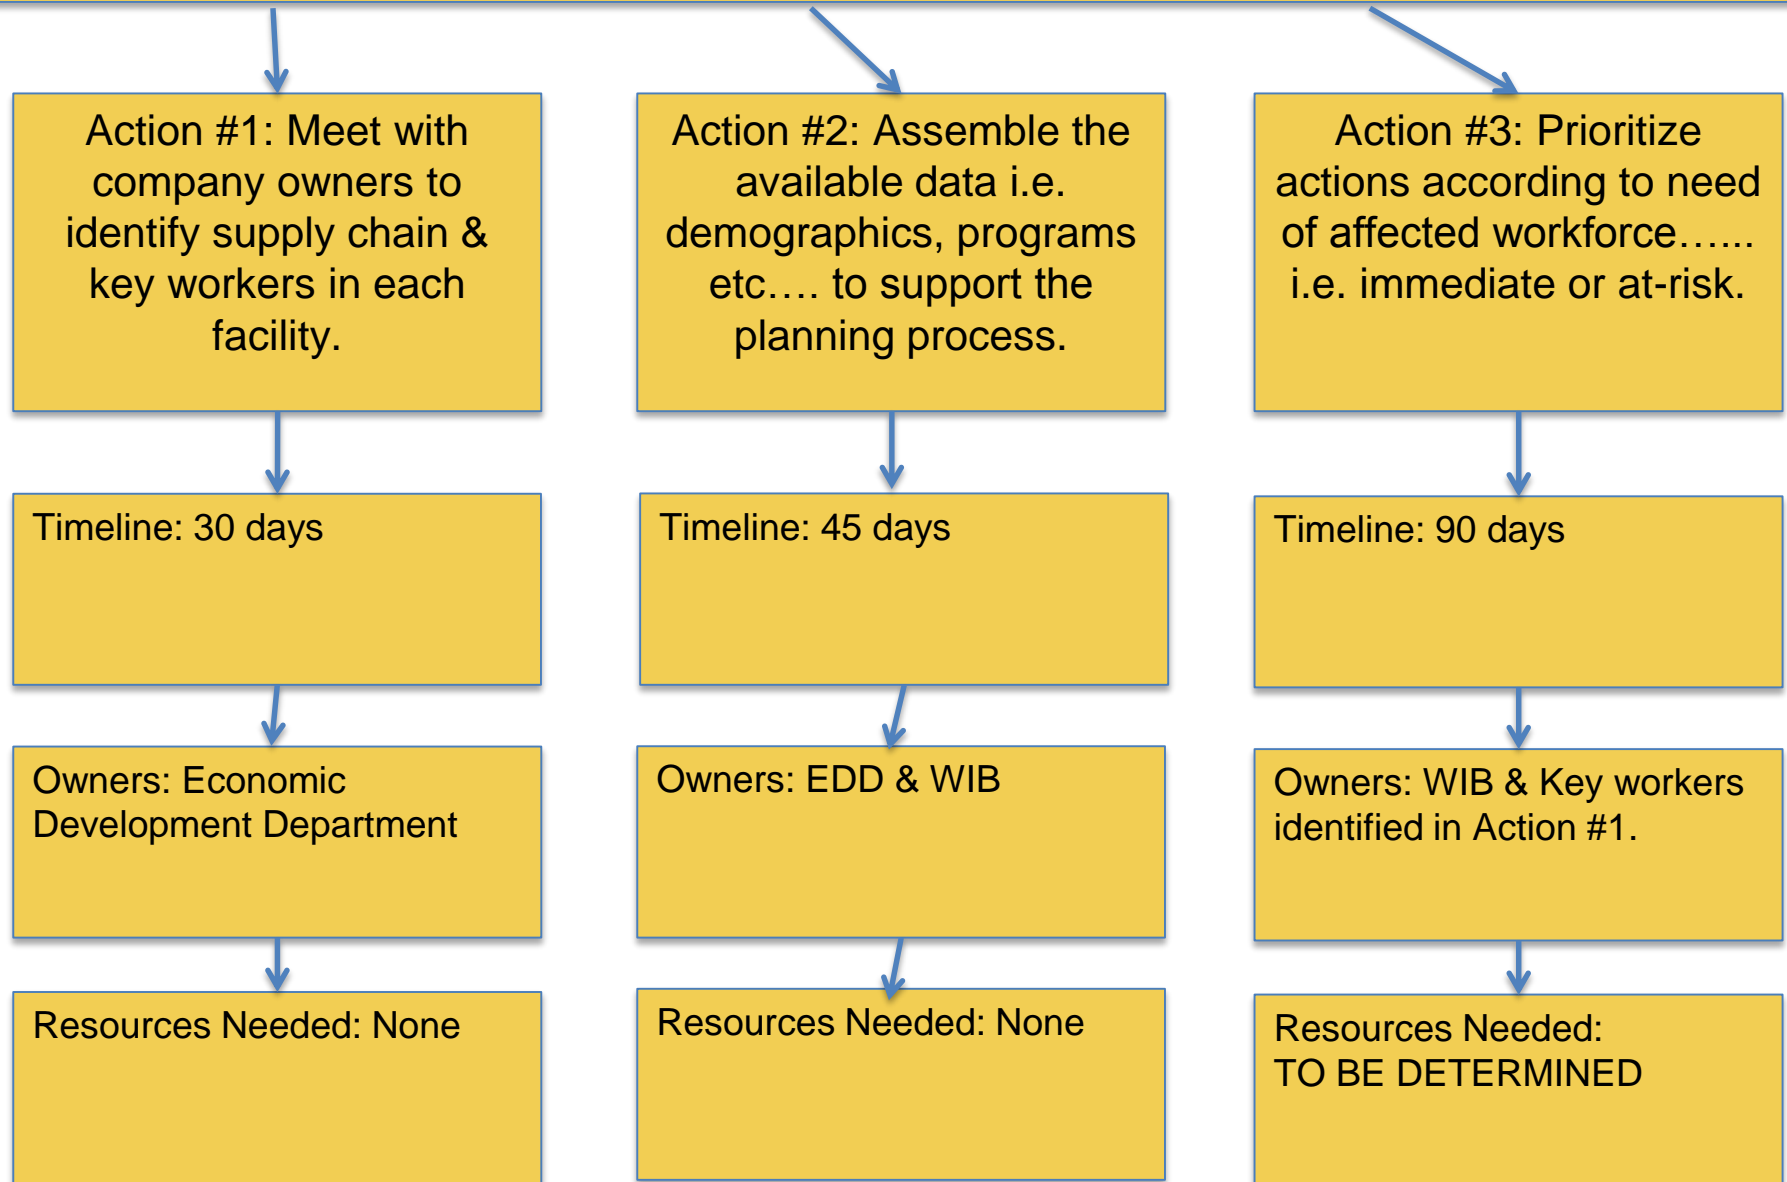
Action #1: Meet with company owners to identify supply chain & key workers in each facility.

Timeline: 30 days

Owners: Economic Development Department

Resources Needed: None

Action #2: Assemble the available data i.e. demographics, programs etc…. to support the planning process.

Timeline: 45 days

Owners: EDD & WIB

Resources Needed: None

Action #3: Prioritize actions according to need of affected workforce…... i.e. immediate or at-risk.

Timeline: 90 days

Owners: WIB & Key workers identified in Action #1.

Resources Needed:
TO BE DETERMINED